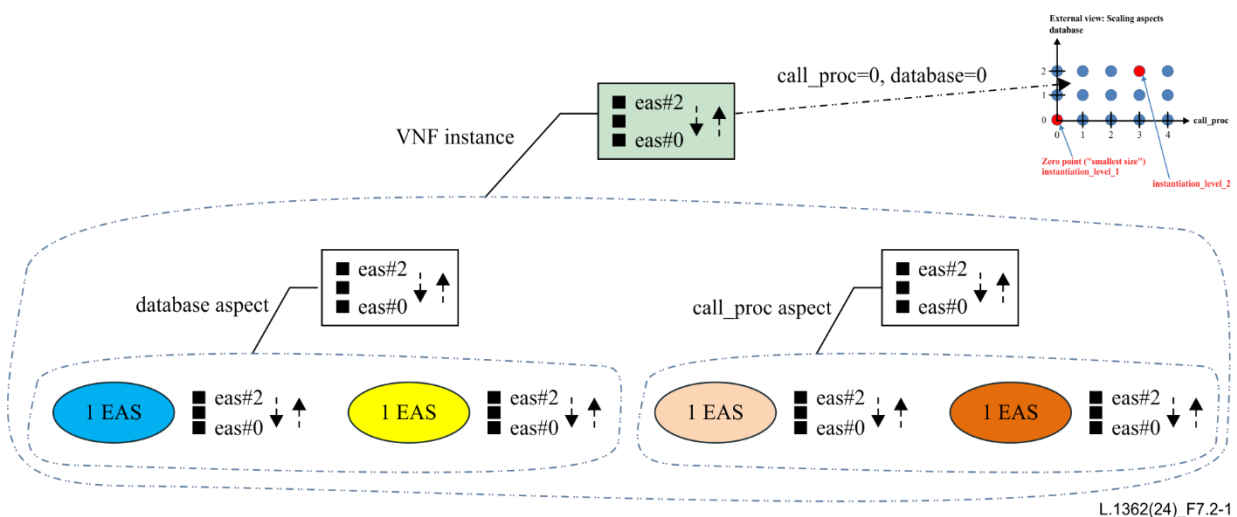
External view: Scaling aspects
database

call_proc=0, database=0

2
1
0
0 1 2 3 4
call_proc

Zero point ("smallest size")
instantiation_level_1

instantiation_level_2

VNF instance

eas#2
eas#0

database aspect

eas#2
eas#0

call_proc aspect

eas#2
eas#0

1 EAS
eas#2
eas#0

1 EAS
eas#2
eas#0

1 EAS
eas#2
eas#0

1 EAS
eas#2
eas#0

L.1362(24)_F7.2-1